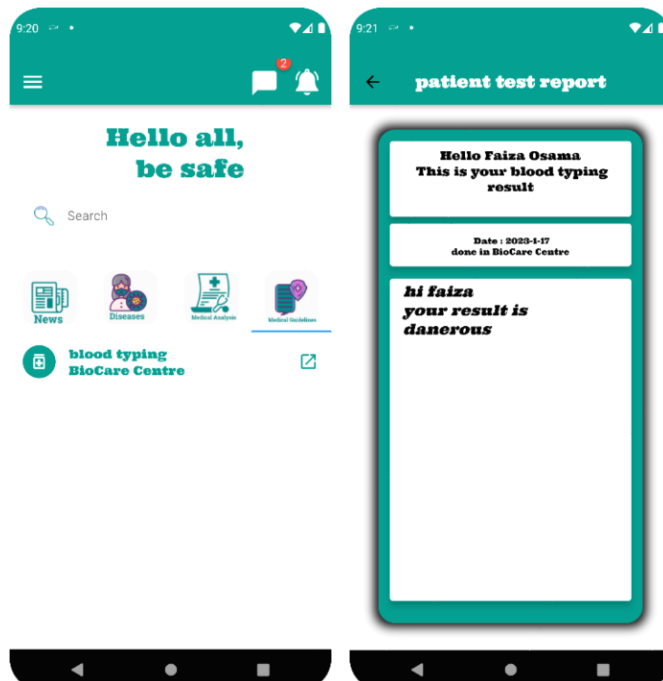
9:20

2

Hello all,
be safe

Search

News

Diseases

Medical Analysis

Medical Guidelines

blood typing
BioCare Centre

9:21

patient test report

Hello Faiza Osama
This is your blood typing result

Date : 2023-1-17
done in BioCare Centre

hi faiza
your result is
danerous